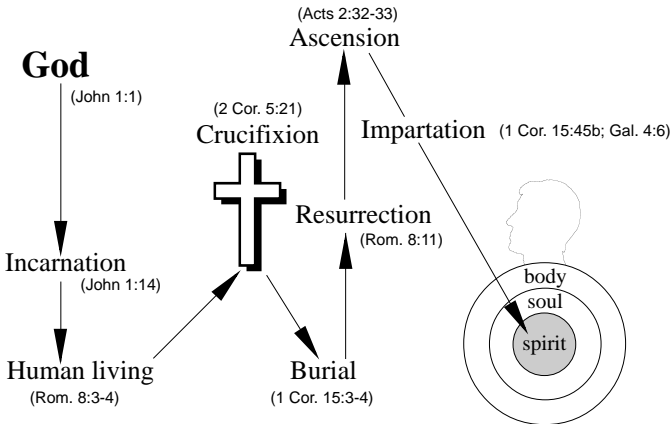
(Acts 2:32-33)
Ascension

God
(John 1:1)

(2 Cor. 5:21)
Crucifixion

Impartation (1 Cor. 15:45b; Gal. 4:6)

Resurrection
(Rom. 8:11)

Incarnation
(John 1:14)

body
soul
spirit

Human living
(Rom. 8:3-4)

Burial
(1 Cor. 15:3-4)